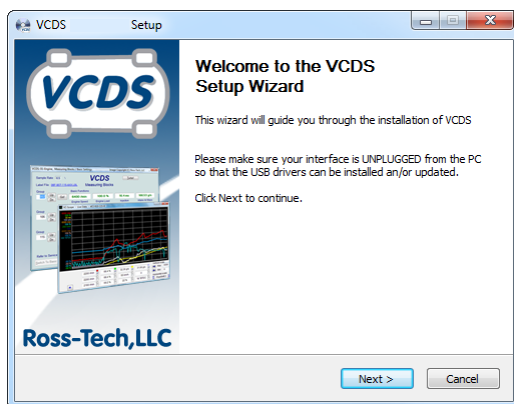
VCDS Setup

VCDS

VCDS
Measuring Blocks

Ross-Tech,LLC

Welcome to the VCDS Setup Wizard

This wizard will guide you through the installation of VCDS

Please make sure your interface is UNPLUGGED from the PC so that the USB drivers can be installed an/or updated.

Click Next to continue.

Next >

Cancel